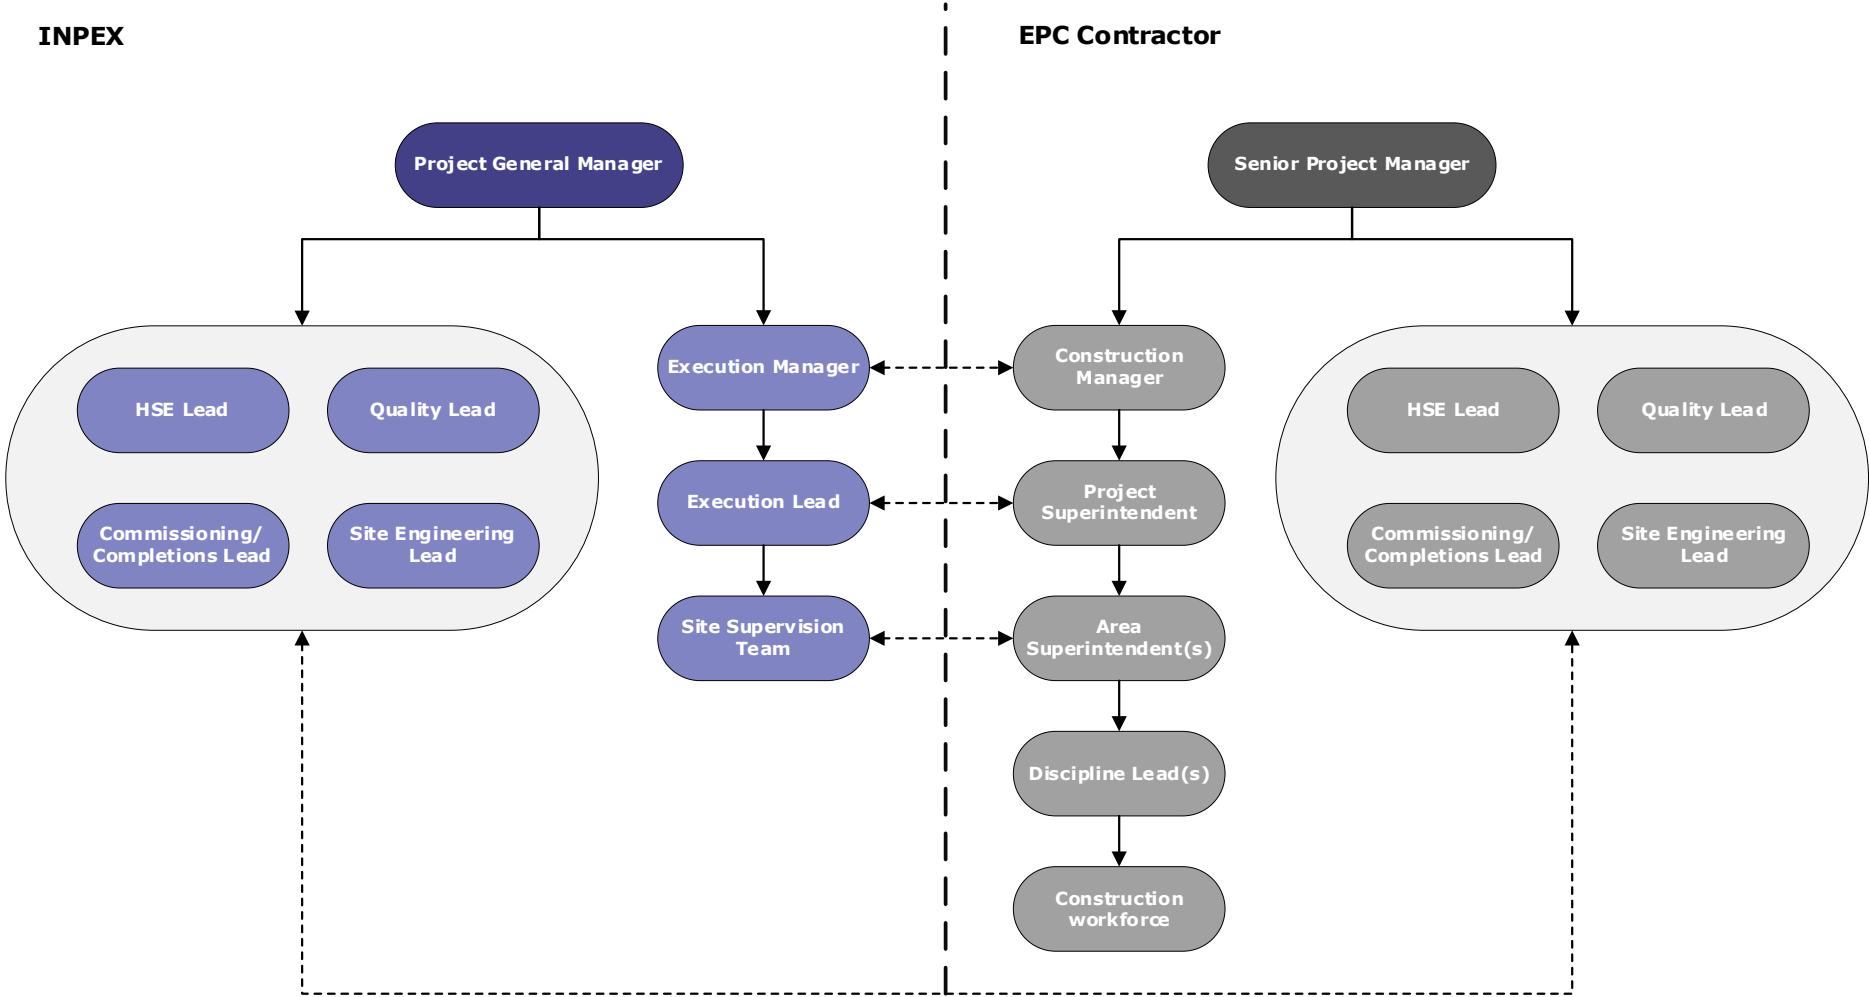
INPEX

EPC Contractor

Project General Manager

Senior Project Manager

HSE Lead

Quality Lead

Commissioning/ Completions Lead

Site Engineering Lead

Execution Manager

Execution Lead

Site Supervision Team

Construction Manager

Project Superintendent

Area Superintendent(s)

Discipline Lead(s)

Construction workforce

HSE Lead

Quality Lead

Commissioning/ Completions Lead

Site Engineering Lead